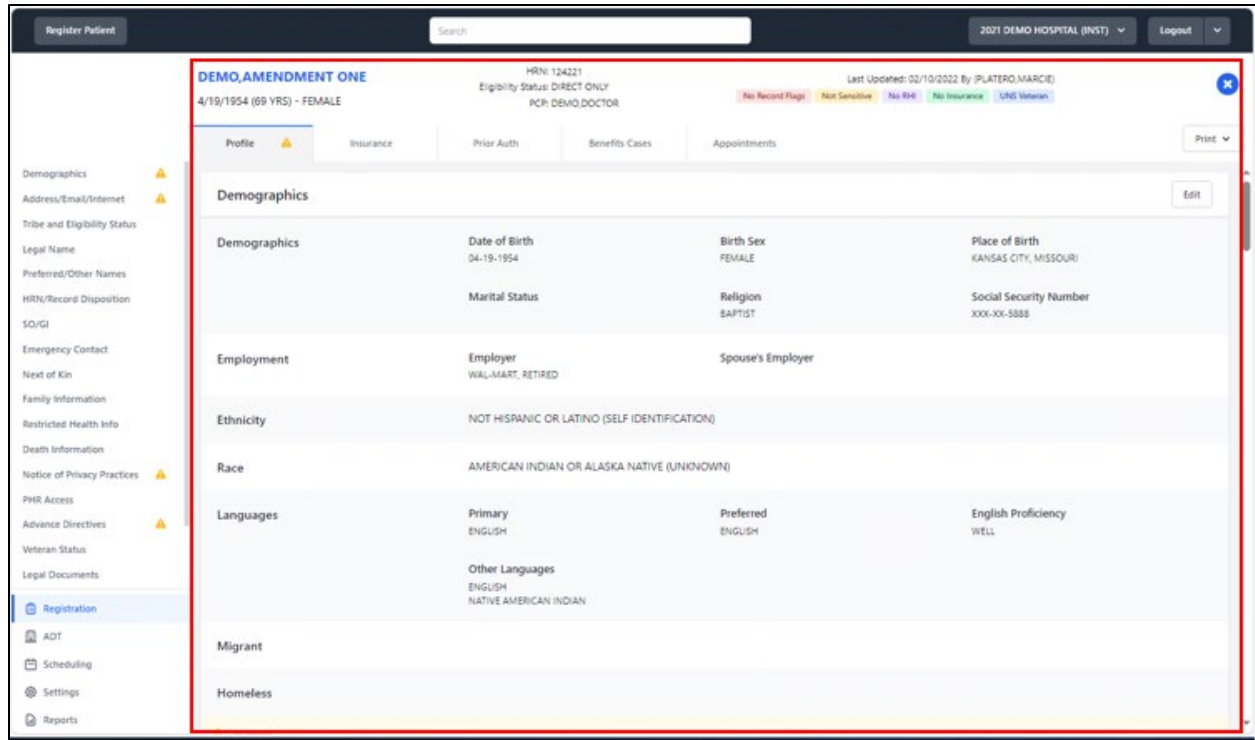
Register Patient

Search

2021 DEMO HOSPITAL (INST)

Logout

DEMO,AMENDMENT ONE
4/19/1954 (69 YRS) - FEMALE

HRN: 124221
Eligibility Status: DIRECT ONLY
PCP: DEMO,DOCTOR

Last Updated: 02/10/2022 By (PLATERO,MARCIE)

No Record Flags | Not Sensitive | No RHI | No Insurance | UNS Veteran

Profile | Insurance | Prior Auth | Benefits Cases | Appointments

Print

Demographics
Address/Email/Internet
Tribe and Eligibility Status
Legal Name
Preferred/Other Names
HRN/Record Disposition
SO/GI
Emergency Contact
Next of Kin
Family Information
Restricted Health Info
Death Information
Notice of Privacy Practices
PHR Access
Advance Directives
Veteran Status
Legal Documents

Registration
ADT
Scheduling
Settings
Reports

Demographics

Edit

Demographics
Date of Birth
04-19-1954
Birth Sex
FEMALE
Place of Birth
KANSAS CITY, MISSOURI
Marital Status
Religion
BAPTIST
Social Security Number
XXX-XX-5888

Employment
Employer
WAL-MART, RETIRED
Spouse's Employer

Ethnicity
NOT HISPANIC OR LATINO (SELF IDENTIFICATION)

Race
AMERICAN INDIAN OR ALASKA NATIVE (UNKNOWN)

Languages
Primary
ENGLISH
Preferred
ENGLISH
English Proficiency
WELL
Other Languages
ENGLISH
NATIVE AMERICAN INDIAN

Migrant

Homeless